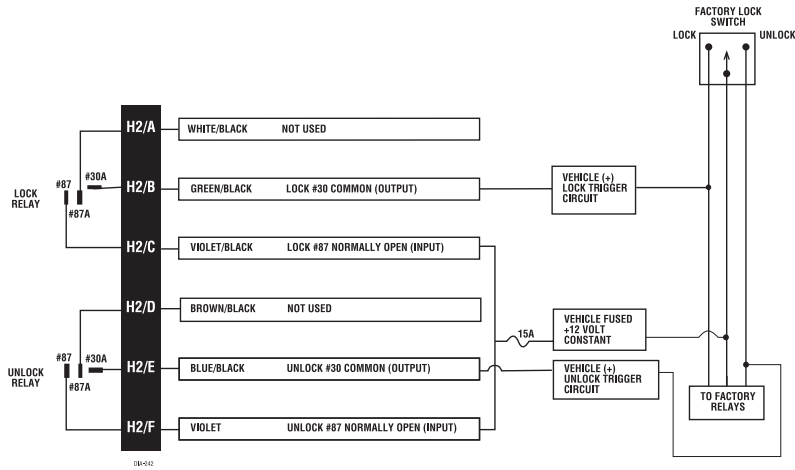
FACTORY LOCK SWITCH

LOCK

UNLOCK

H2/A WHITE/BLACK NOT USED

LOCK RELAY

#87

#30A

#87A

H2/B GREEN/BLACK LOCK #30 COMMON (OUTPUT)

VEHICLE (+) LOCK TRIGGER CIRCUIT

H2/C VIOLET/BLACK LOCK #87 NORMALLY OPEN (INPUT)

H2/D BROWN/BLACK NOT USED

VEHICLE FUSED +12 VOLT CONSTANT

15A

UNLOCK RELAY

#87

#30A

#87A

H2/E BLUE/BLACK UNLOCK #30 COMMON (OUTPUT)

VEHICLE (+) UNLOCK TRIGGER CIRCUIT

TO FACTORY RELAYS

H2/F VIOLET UNLOCK #87 NORMALLY OPEN (INPUT)

DIA-242